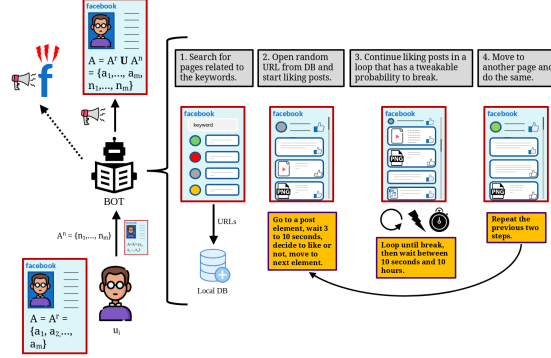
facebook

$A = A^r \cup A^n = \{a_1,..., a_m, n_1,..., n_m\}$

BOT

$A^n = \{n_1,..., n_m\}$

facebook

$A = A^r = \{a_1, a_2,..., a_m\}$

$u_i$

1. Search for pages related to the keywords.

2. Open random URL from DB and start liking posts.

3. Continue liking posts in a loop that has a tweakable probability to break.

4. Move to another page and do the same.

facebook

keyword

URLs

Local DB

facebook

PNG

Go to a post element, wait 3 to 10 seconds, decide to like or not, move to next element.

facebook

PNG

Loop until break, then wait between 10 seconds and 10 hours.

facebook

PNG

Repeat the previous two steps.